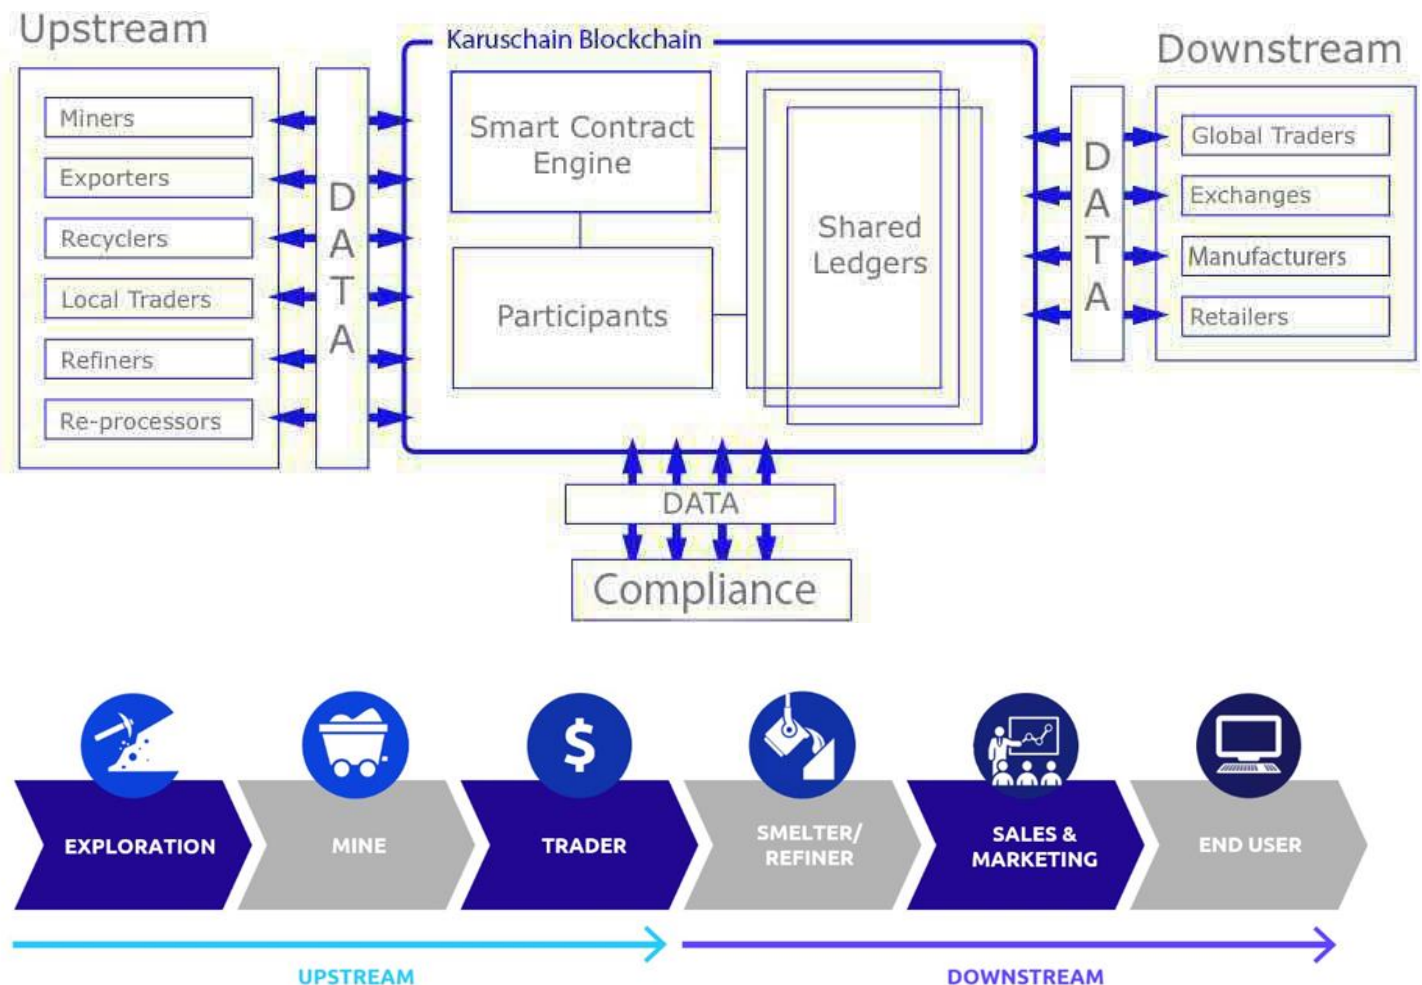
Upstream

Miners
Exporters
Recyclers
Local Traders
Refiners
Re-processors

DATA

Karuschain Blockchain

Smart Contract Engine

Participants

Shared Ledgers

Downstream

DATA

Global Traders
Exchanges
Manufacturers
Retailers

DATA

Compliance

$

EXPLORATION
MINE
TRADER
SMELTER/ REFINER
SALES & MARKETING
END USER

UPSTREAM
DOWNSTREAM